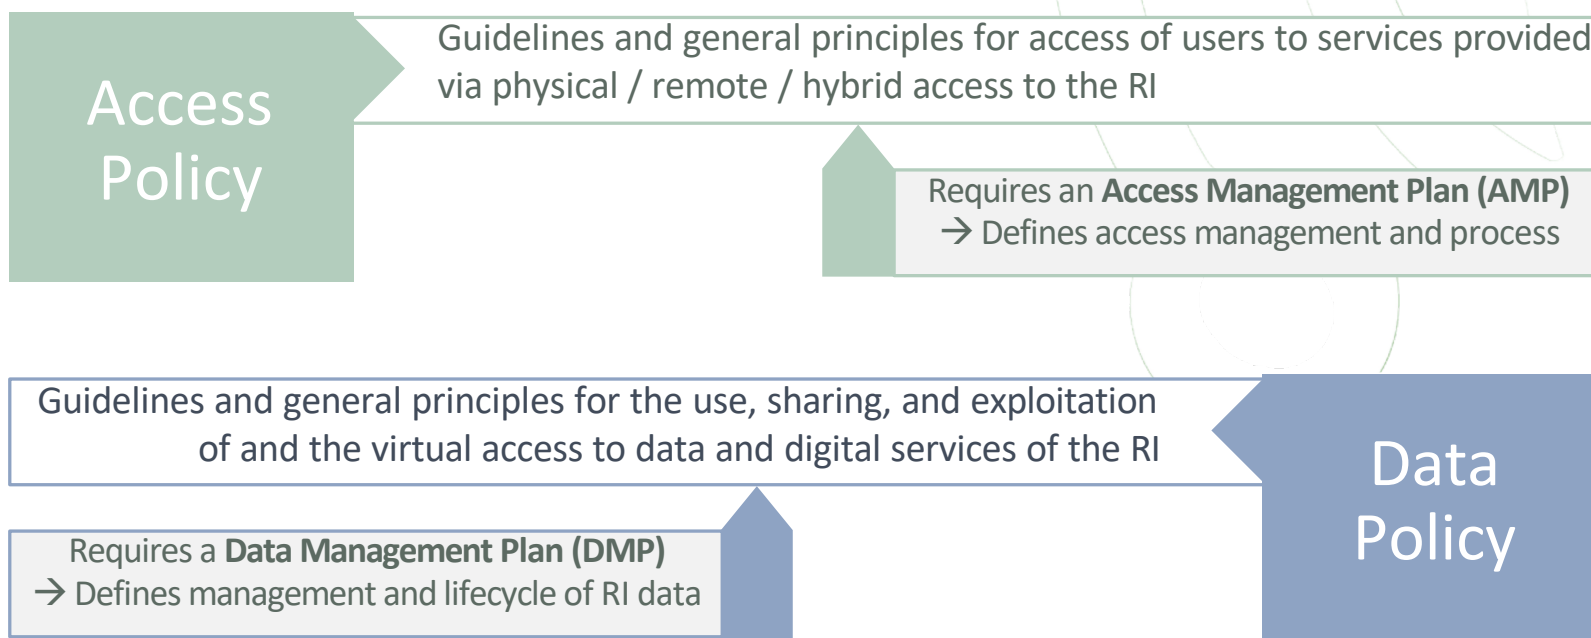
Access Policy

Guidelines and general principles for access of users to services provided via physical / remote / hybrid access to the RI

Requires an **Access Management Plan (AMP)**
→ Defines access management and process

Guidelines and general principles for the use, sharing, and exploitation of and the virtual access to data and digital services of the RI

Data Policy

Requires a **Data Management Plan (DMP)**
→ Defines management and lifecycle of RI data